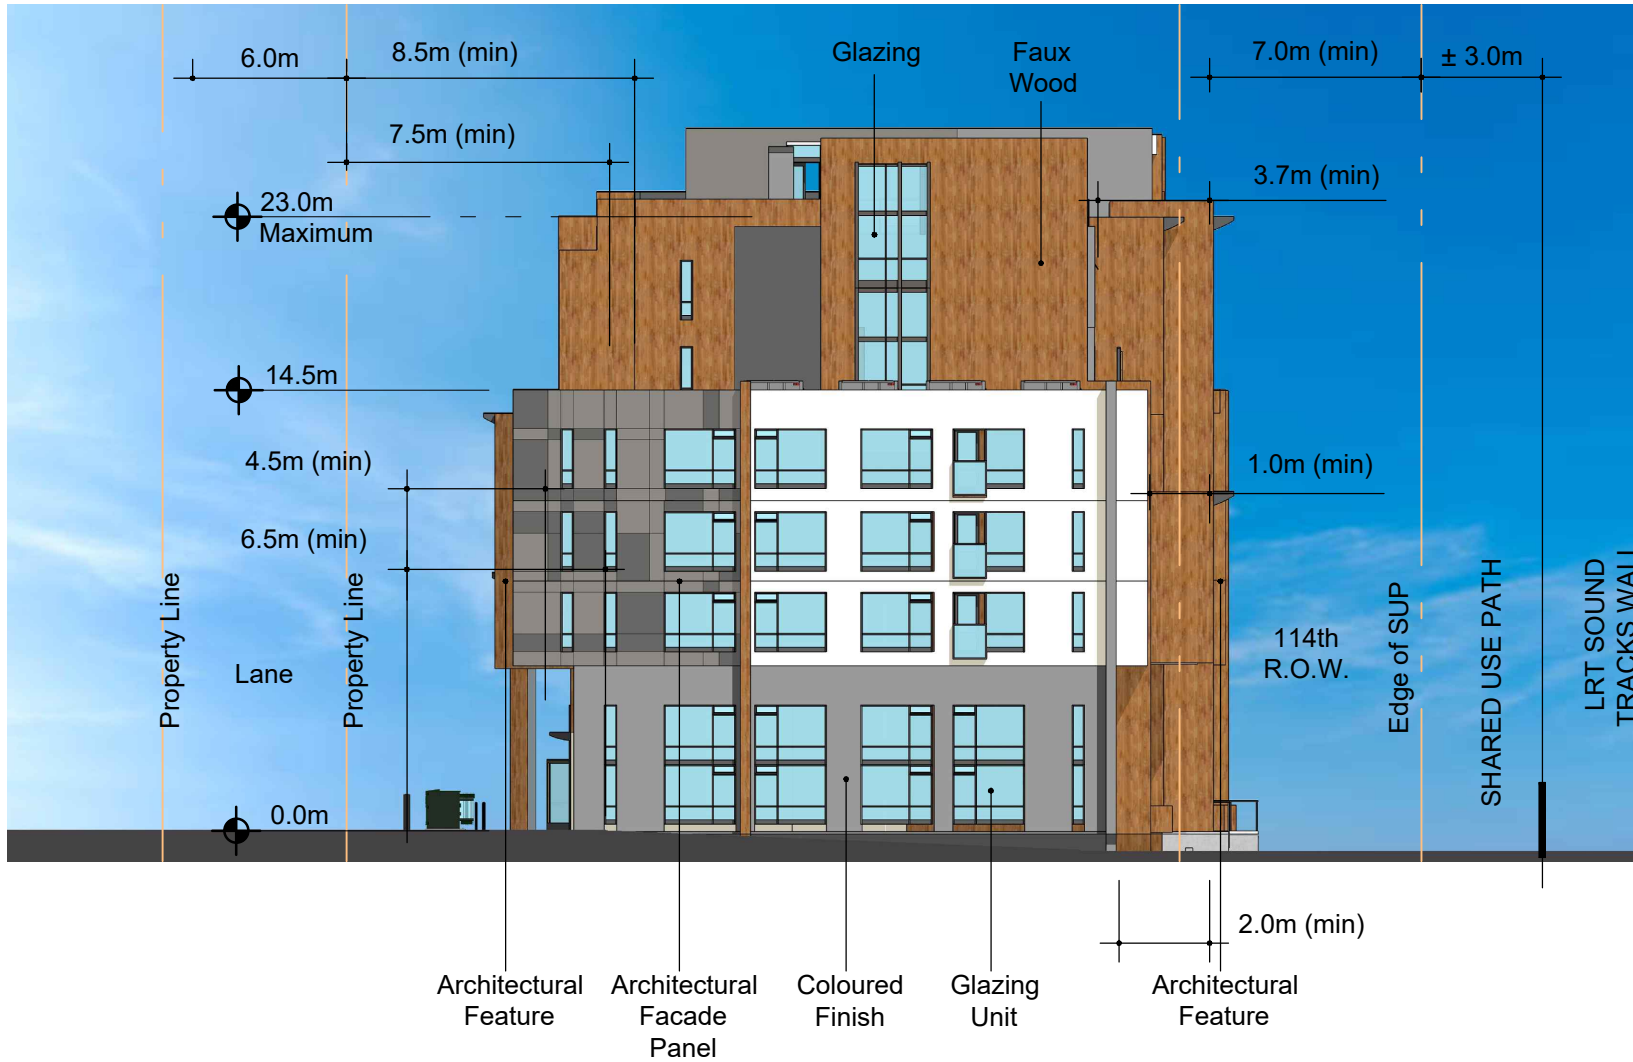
6.0m
8.5m (min)
Glazing
Faux Wood
7.0m (min)
± 3.0m
7.5m (min)
3.7m (min)
23.0m Maximum
14.5m
4.5m (min)
1.0m (min)
6.5m (min)
Property Line
Lane
Property Line
114th R.O.W.
Edge of SUP
SHARED USE PATH
LRT SOUND TRACKS WALL
0.0m
2.0m (min)
Architectural Feature
Architectural Facade Panel
Coloured Finish
Glazing Unit
Architectural Feature